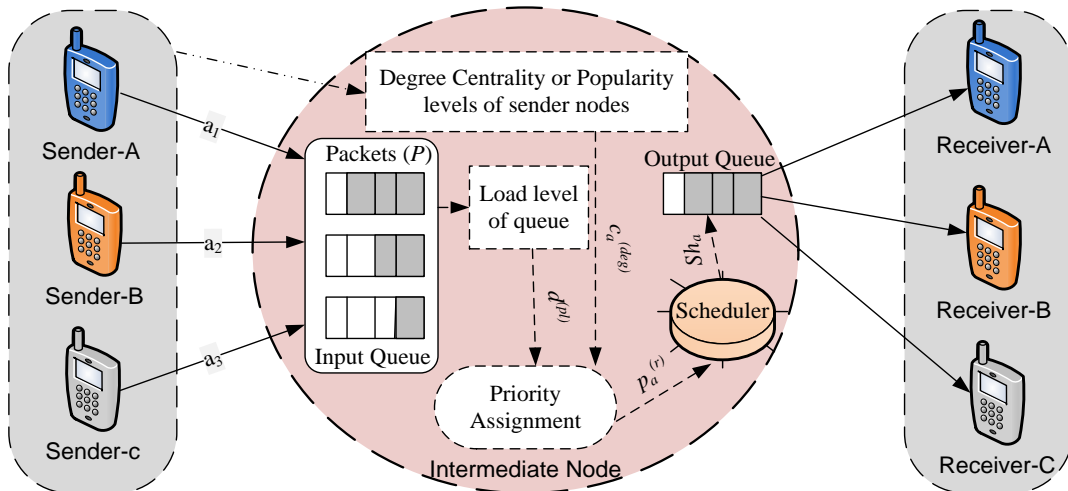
Sender-A

Sender-B

Sender-c

$a_1$

$a_2$

$a_3$

Degree Centrality or Popularity levels of sender nodes

Packets ($P$)

Input Queue

Load level of queue

$c_a^{(deg)}$

$d^{(pl)}$

Priority Assignment

Output Queue

$Sh_a$

Scheduler

$p_a^{(r)}$

Intermediate Node

Receiver-A

Receiver-B

Receiver-C